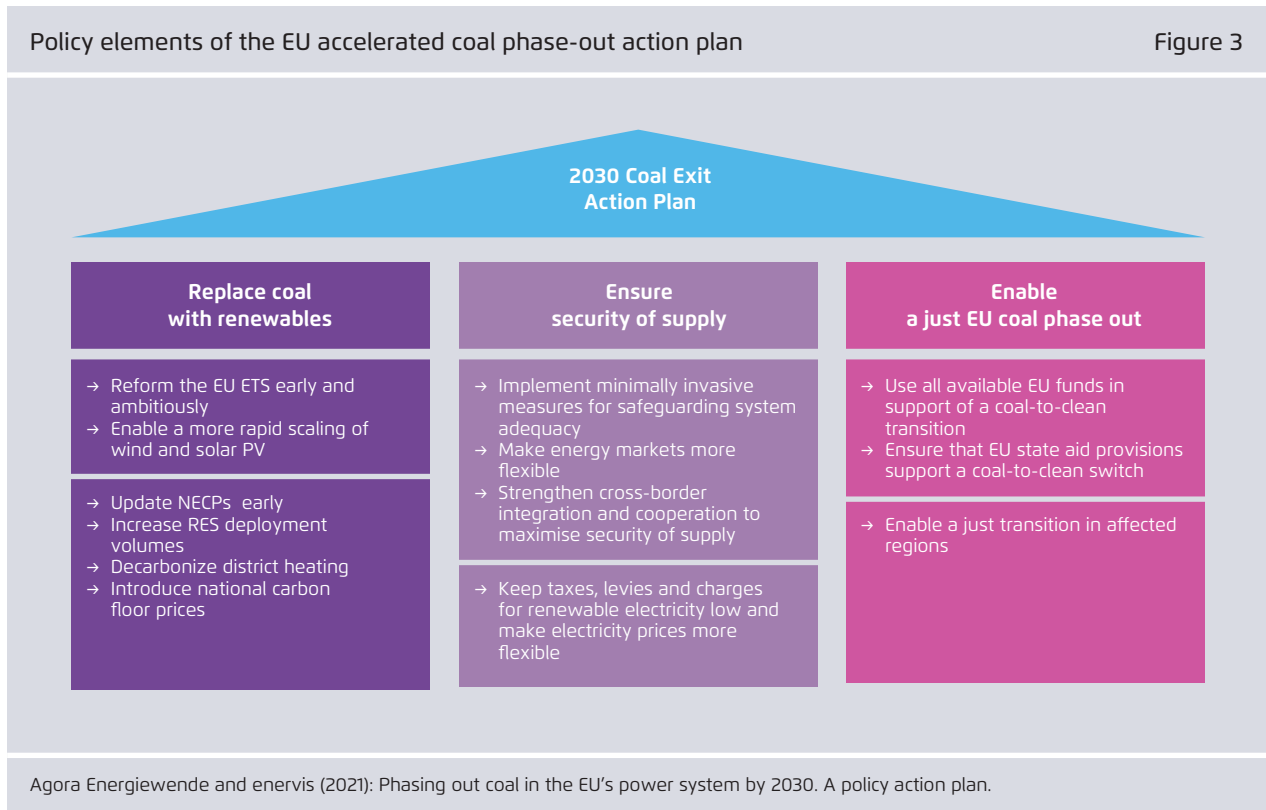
Policy elements of the EU accelerated coal phase-out action plan

Figure 3

2030 Coal Exit Action Plan

Replace coal with renewables

→ Reform the EU ETS early and ambitiously
→ Enable a more rapid scaling of wind and solar PV

→ Update NECPs early
→ Increase RES deployment volumes
→ Decarbonize district heating
→ Introduce national carbon floor prices

Ensure security of supply

→ Implement minimally invasive measures for safeguarding system adequacy
→ Make energy markets more flexible
→ Strengthen cross-border integration and cooperation to maximise security of supply

→ Keep taxes, levies and charges for renewable electricity low and make electricity prices more flexible

Enable a just EU coal phase out

→ Use all available EU funds in support of a coal-to-clean transition
→ Ensure that EU state aid provisions support a coal-to-clean switch

→ Enable a just transition in affected regions

Agora Energiewende and enervis (2021): Phasing out coal in the EU's power system by 2030. A policy action plan.